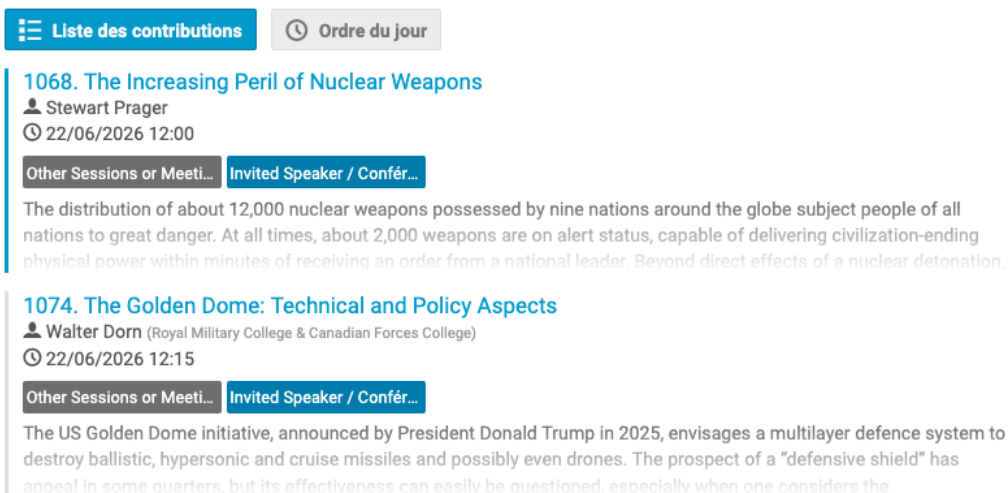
Liste des contributions

Ordre du jour

1068. The Increasing Peril of Nuclear Weapons

Stewart Prager

22/06/2026 12:00

Other Sessions or Meeti…

Invited Speaker / Confér…

The distribution of about 12,000 nuclear weapons possessed by nine nations around the globe subject people of all nations to great danger. At all times, about 2,000 weapons are on alert status, capable of delivering civilization-ending physical power within minutes of receiving an order from a national leader. Beyond direct effects of a nuclear detonation,

1074. The Golden Dome: Technical and Policy Aspects

Walter Dorn (Royal Military College & Canadian Forces College)

22/06/2026 12:15

Other Sessions or Meeti…

Invited Speaker / Confér…

The US Golden Dome initiative, announced by President Donald Trump in 2025, envisages a multilayer defence system to destroy ballistic, hypersonic and cruise missiles and possibly even drones. The prospect of a “defensive shield” has appeal in some quarters, but its effectiveness can easily be questioned, especially when one considers the